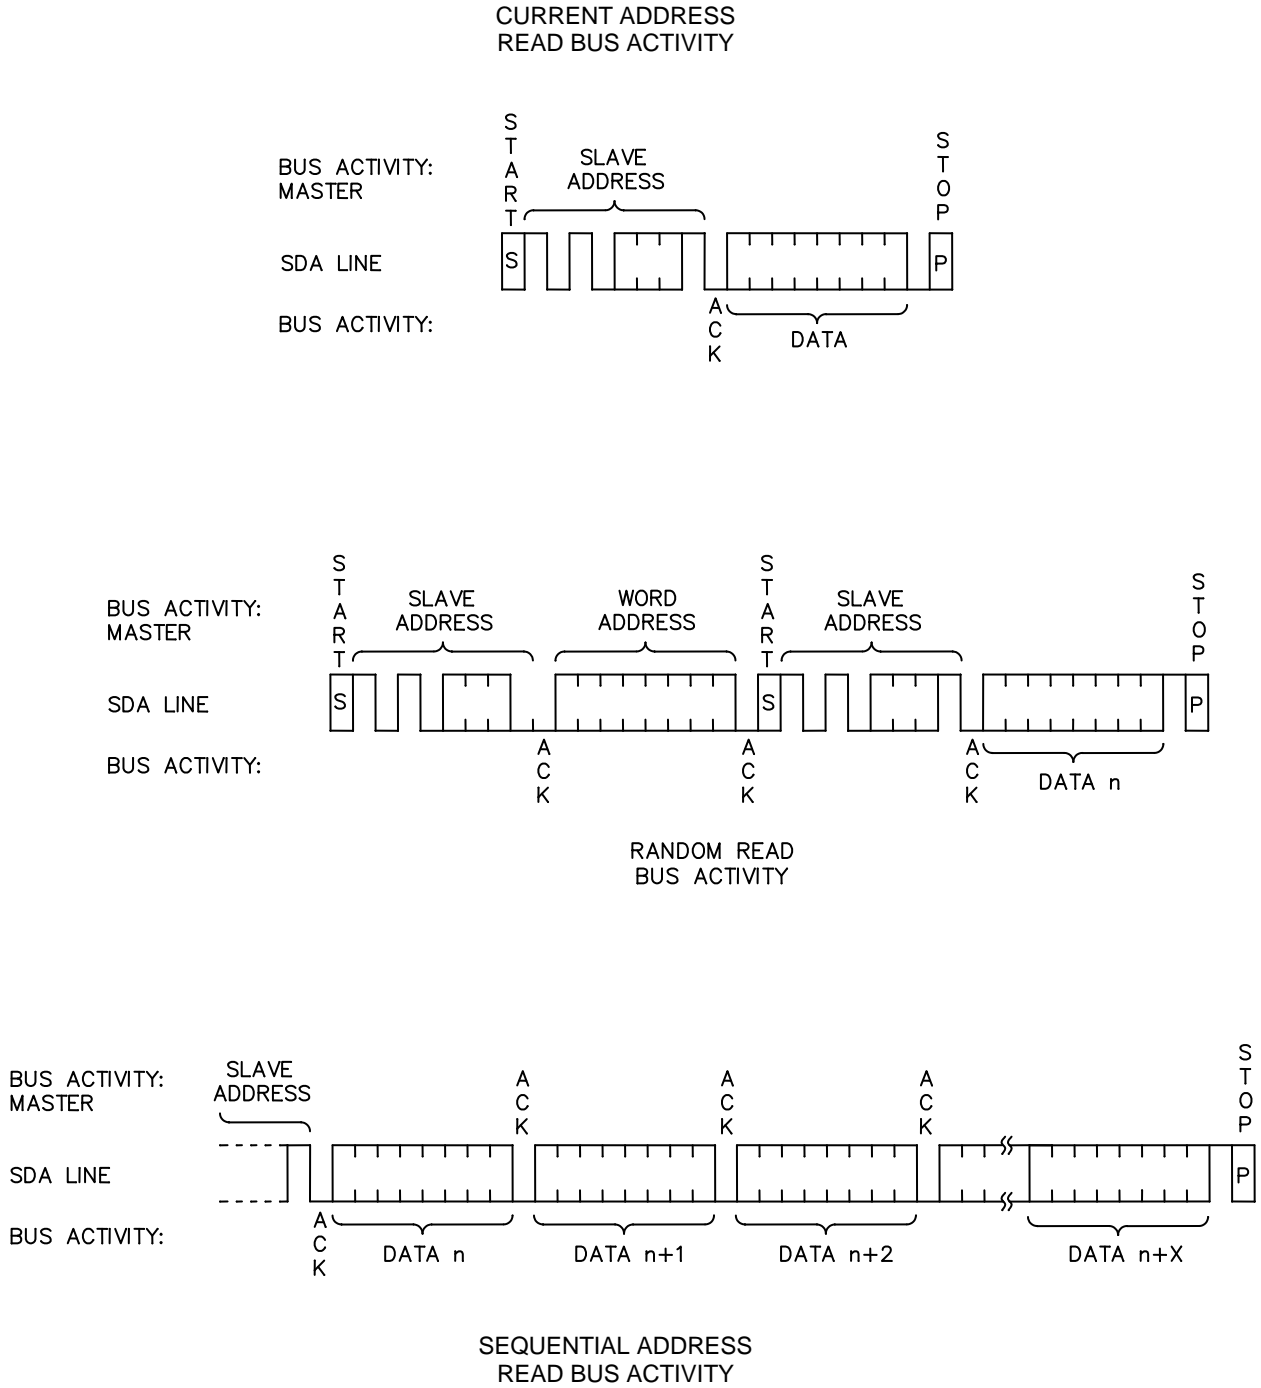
CURRENT ADDRESS
READ BUS ACTIVITY

BUS ACTIVITY:
MASTER

START

SLAVE
ADDRESS

STOP

SDA LINE

S

P

BUS ACTIVITY:

ACK

DATA

BUS ACTIVITY:
MASTER

START

SLAVE
ADDRESS

WORD
ADDRESS

START

SLAVE
ADDRESS

STOP

SDA LINE

S

S

P

BUS ACTIVITY:

ACK

ACK

ACK

DATA n

RANDOM READ
BUS ACTIVITY

BUS ACTIVITY:
MASTER

SLAVE
ADDRESS

ACK

ACK

ACK

STOP

SDA LINE

P

BUS ACTIVITY:

ACK

DATA n

DATA n+1

DATA n+2

DATA n+X

SEQUENTIAL ADDRESS
READ BUS ACTIVITY